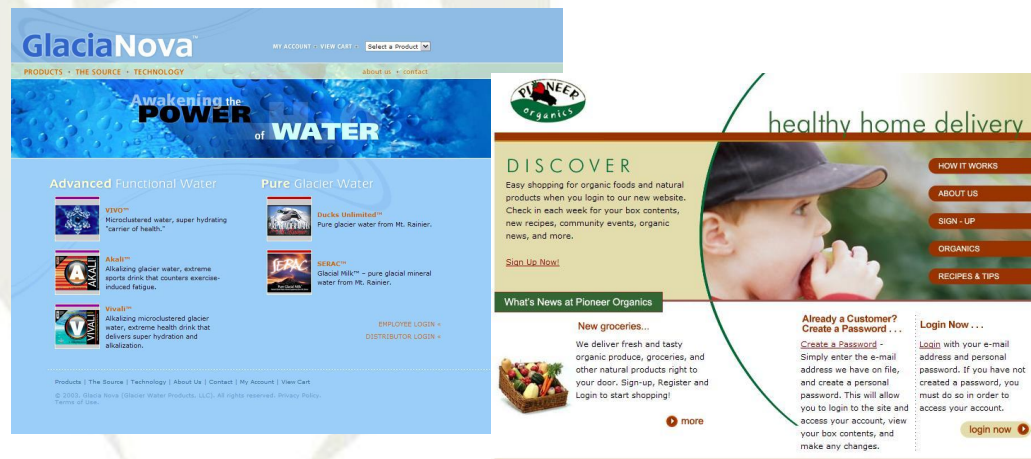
GlaciaNova™

MY ACCOUNT :: VIEW CART :: Select a Product

PRODUCTS • THE SOURCE • TECHNOLOGY

about us • contact

Awakening the POWER of WATER

Advanced Functional Water

VIVO™
Microclustered water, super hydrating "carrier of health."

Akali™
Alkalizing glacier water, extreme sports drink that counters exercise-induced fatigue.

Vivali™
Alkalizing microclustered glacier water, extreme health drink that delivers super hydration and alkalization.

Pure Glacier Water

Ducks Unlimited™
Pure glacier water from Mt. Rainier.

SERAC™
Glacial Milk™ – pure glacial mineral water from Mt. Rainier.

EMPLOYEE LOGIN »
DISTRIBUTOR LOGIN »

Products | The Source | Technology | About Us | Contact | My Account | View Cart

© 2003, Glacia Nova (Glacier Water Products, LLC). All rights reserved. Privacy Policy. Terms of Use.

PIONEER organics

healthy home delivery

DISCOVER

Easy shopping for organic foods and natural products when you login to our new website. Check in each week for your box contents, new recipes, community events, organic news, and more.

Sign Up Now!

HOW IT WORKS
ABOUT US
SIGN - UP
ORGANICS
RECIPES & TIPS

What's News at Pioneer Organics

New groceries...

We deliver fresh and tasty organic produce, groceries, and other natural products right to your door. Sign-up, Register and Login to start shopping!

more

Already a Customer? Create a Password . . .

Create a Password - Simply enter the e-mail address we have on file, and create a personal password. This will allow you to login to the site and access your account, view your box contents, and make any changes.

Login Now . . .

Login with your e-mail address and personal password. If you have not created a password, you must do so in order to access your account.

login now